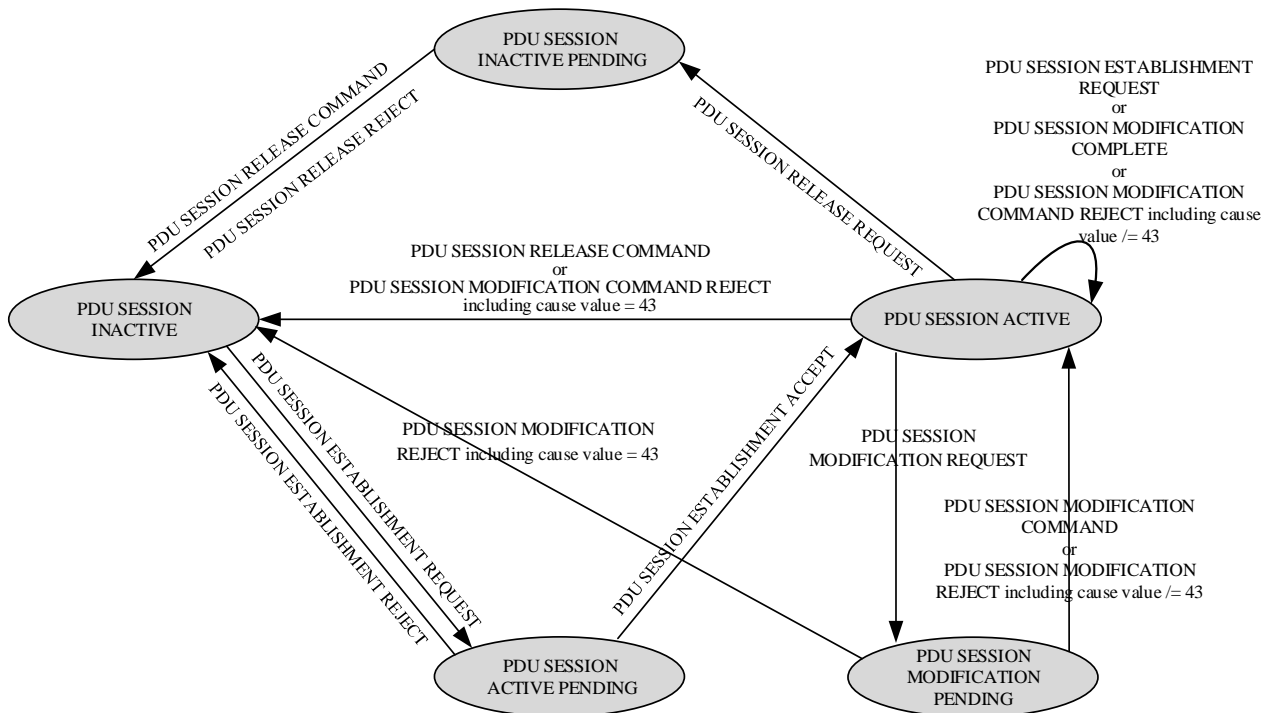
PDU SESSION INACTIVE PENDING

PDU SESSION ESTABLISHMENT REQUEST
or
PDU SESSION MODIFICATION COMPLETE
or
PDU SESSION MODIFICATION COMMAND REJECT including cause value /= 43

PDU SESSION RELEASE COMMAND

PDU SESSION RELEASE REJECT

PDU SESSION RELEASE REQUEST

PDU SESSION RELEASE COMMAND
or
PDU SESSION MODIFICATION COMMAND REJECT
including cause value = 43

PDU SESSION INACTIVE

PDU SESSION ACTIVE

PDU SESSION ESTABLISHMENT REQUEST

PDU SESSION ESTABLISHMENT REJECT

PDU SESSION MODIFICATION REJECT including cause value = 43

PDU SESSION ESTABLISHMENT ACCEPT

PDU SESSION MODIFICATION REQUEST

PDU SESSION MODIFICATION COMMAND
or
PDU SESSION MODIFICATION REJECT including cause value /= 43

PDU SESSION ACTIVE PENDING

PDU SESSION MODIFICATION PENDING